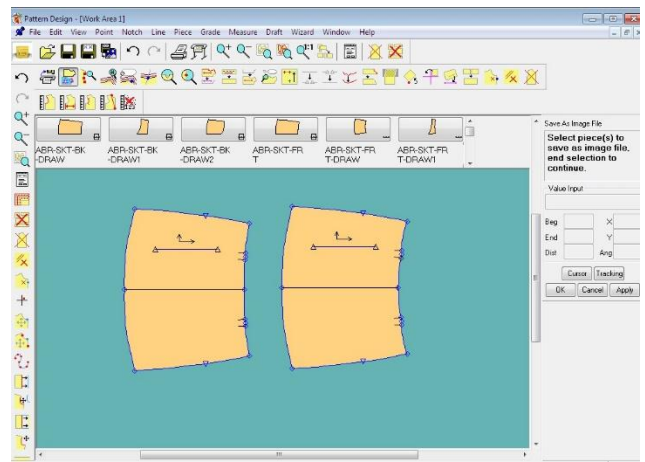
Pattern Design - [Work Area 1]

File Edit View Point Notch Line Piece Grade Measure Draft Wizard Window Help

ABR-SKT-BK-DRAW

ABR-SKT-BK-DRAW1

ABR-SKT-BK-DRAW2

ABR-SKT-FRT

ABR-SKT-FRT-DRAW

ABR-SKT-FRT-DRAW1

Save As Image File

Select piece(s) to save as image file, end selection to continue.

Value Input

Beg

X

End

Y

Dist

Ang

Cursor

Tracking

OK

Cancel

Apply